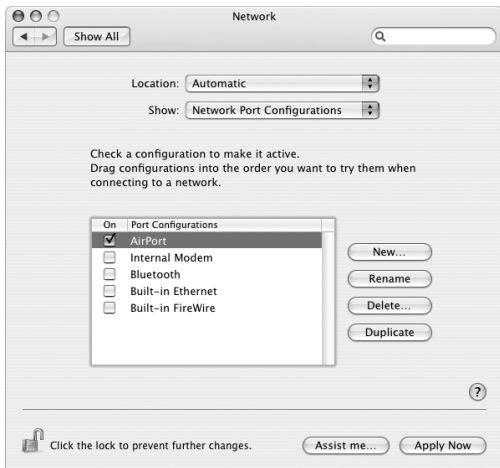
Network

Show All

Location: Automatic

Show: Network Port Configurations

Check a configuration to make it active.
Drag configurations into the order you want to try them when connecting to a network.

| On | Port Configurations |
|---|---|
| ☑ | AirPort |
| ☐ | Internal Modem |
| ☐ | Bluetooth |
| ☐ | Built-in Ethernet |
| ☐ | Built-in FireWire |

New...

Rename

Delete...

Duplicate

?

Click the lock to prevent further changes.

Assist me...

Apply Now